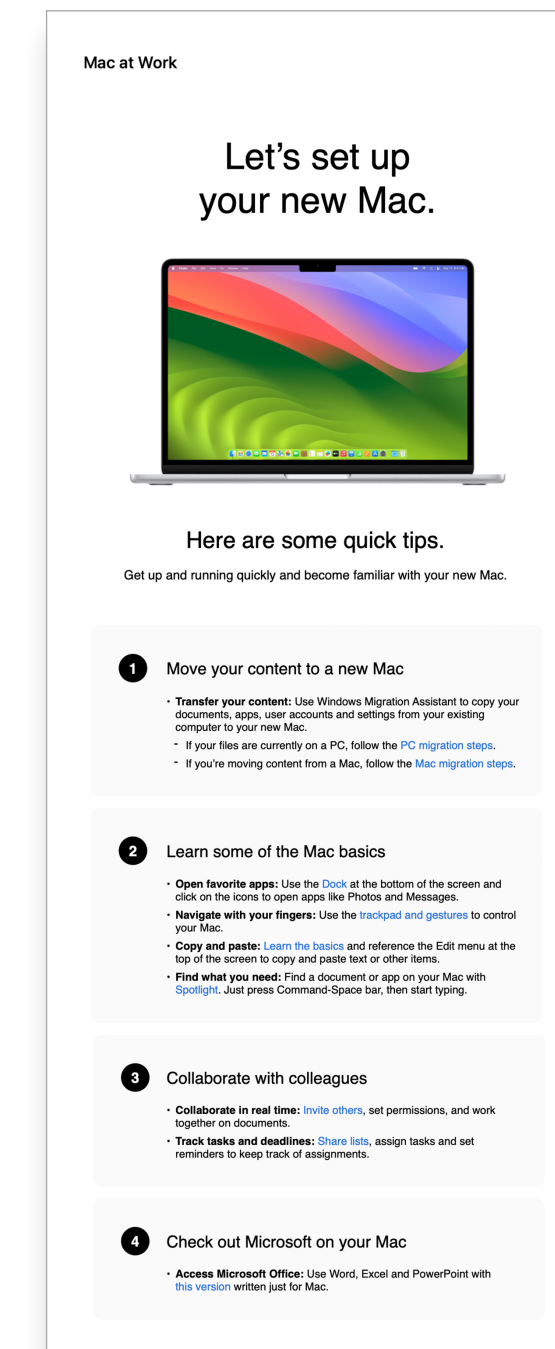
Mac at Work

Let’s set up your new Mac.

Here are some quick tips.

Get up and running quickly and become familiar with your new Mac.

1 Move your content to a new Mac

• **Transfer your content:** Use Windows Migration Assistant to copy your documents, apps, user accounts and settings from your existing computer to your new Mac.
- If your files are currently on a PC, follow the PC migration steps.
- If you’re moving content from a Mac, follow the Mac migration steps.

2 Learn some of the Mac basics

• **Open favorite apps:** Use the Dock at the bottom of the screen and click on the icons to open apps like Photos and Messages.
• **Navigate with your fingers:** Use the trackpad and gestures to control your Mac.
• **Copy and paste:** Learn the basics and reference the Edit menu at the top of the screen to copy and paste text or other items.
• **Find what you need:** Find a document or app on your Mac with Spotlight. Just press Command-Space bar, then start typing.

3 Collaborate with colleagues

• **Collaborate in real time:** Invite others, set permissions, and work together on documents.
• **Track tasks and deadlines:** Share lists, assign tasks and set reminders to keep track of assignments.

4 Check out Microsoft on your Mac

• **Access Microsoft Office:** Use Word, Excel and PowerPoint with this version written just for Mac.